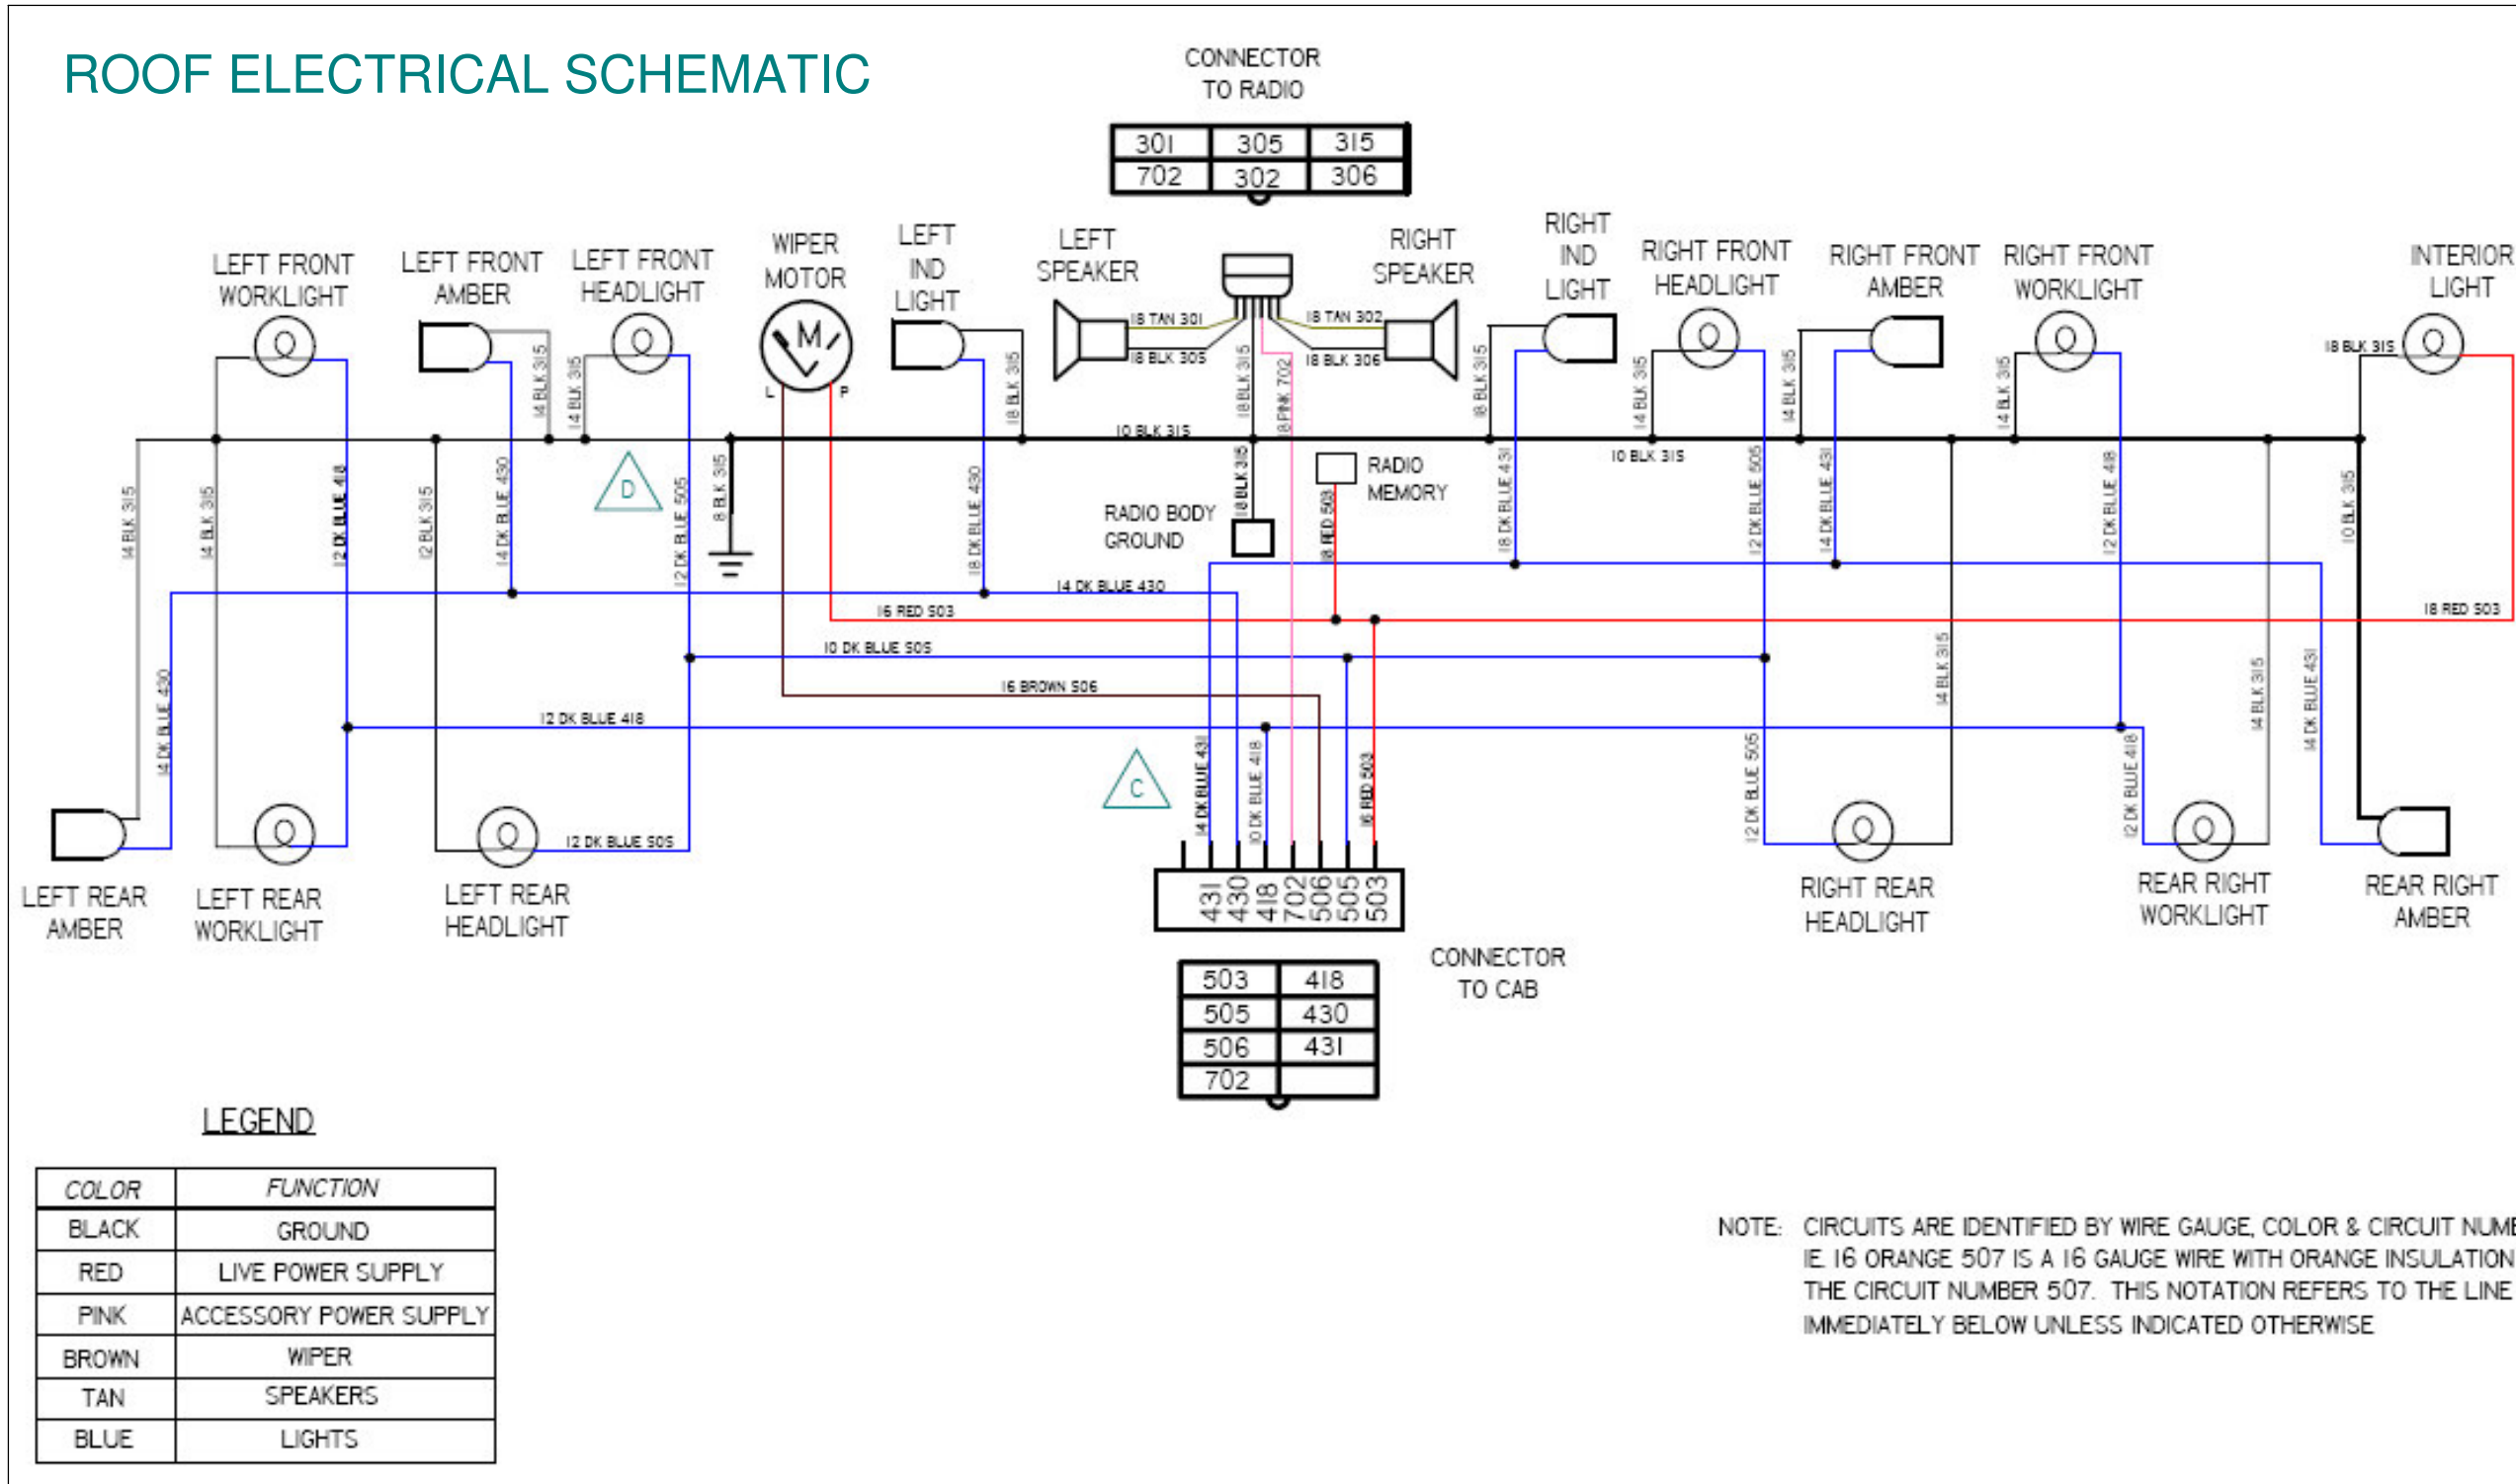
ROOF ELECTRICAL SCHEMATIC

CONNECTOR TO RADIO

| 301 | 305 | 315 |
|---|---|---|
| 702 | 302 | 306 |

LEFT FRONT WORKLIGHT
LEFT FRONT AMBER
LEFT FRONT HEADLIGHT
WIPER MOTOR
M
L
P
LEFT IND LIGHT
LEFT SPEAKER
RIGHT SPEAKER
RIGHT IND LIGHT
RIGHT FRONT HEADLIGHT
RIGHT FRONT AMBER
RIGHT FRONT WORKLIGHT
INTERIOR LIGHT

18 TAN 301
18 BLK 305
18 TAN 302
18 BLK 306
18 BLK 315
18 PINK 702
14 BLK 315
14 BLK 315
18 BLK 315
18 BLK 315
10 BLK 315
10 BLK 315
14 BLK 315
14 BLK 315
14 BLK 315
18 BLK 315
14 BLK 315
14 BLK 315
12 BLK 315
8 BLK 315
10 BLK 315
14 BLK 315
14 BLK 315
12 DK BLUE 418
14 DK BLUE 430
12 DK BLUE 505
18 DK BLUE 430
18 DK BLUE 431
12 DK BLUE 505
14 DK BLUE 431
12 DK BLUE 418
14 DK BLUE 430
D
RADIO BODY GROUND
18 BLK 315
RADIO MEMORY
18 RED 503
14 DK BLUE 430
16 RED 503
18 RED 503
10 DK BLUE 505
16 BROWN 506
12 DK BLUE 418
C
14 DK BLUE 431
10 DK BLUE 418
16 RED 503
12 DK BLUE 505
12 DK BLUE 505
12 DK BLUE 418
14 DK BLUE 431

LEFT REAR AMBER
LEFT REAR WORKLIGHT
LEFT REAR HEADLIGHT
431 430 418 702 506 505 503
RIGHT REAR HEADLIGHT
REAR RIGHT WORKLIGHT
REAR RIGHT AMBER

CONNECTOR TO CAB

| 503 | 418 |
|---|---|
| 505 | 430 |
| 506 | 431 |
| 702 | |

LEGEND

| COLOR | FUNCTION |
|---|---|
| BLACK | GROUND |
| RED | LIVE POWER SUPPLY |
| PINK | ACCESSORY POWER SUPPLY |
| BROWN | WIPER |
| TAN | SPEAKERS |
| BLUE | LIGHTS |

NOTE: CIRCUITS ARE IDENTIFIED BY WIRE GAUGE, COLOR & CIRCUIT NUM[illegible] IE. 16 ORANGE 507 IS A 16 GAUGE WIRE WITH ORANGE INSULATION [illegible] THE CIRCUIT NUMBER 507. THIS NOTATION REFERS TO THE LINE IMMEDIATELY BELOW UNLESS INDICATED OTHERWISE